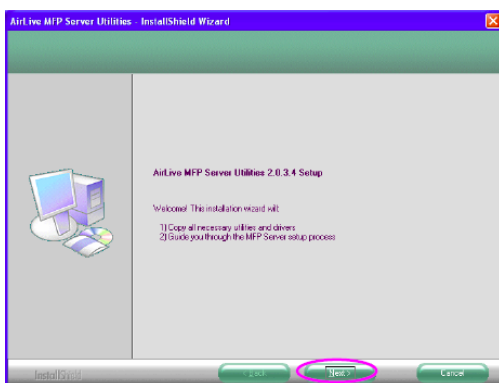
AirLive MFP Server Utilities - InstallShield Wizard

AirLive MFP Server Utilities 2.0.3.4 Setup

Welcome! This installation wizard will:

1) Copy all necessary utilities and drivers
2) Guide you through the MFP Server setup process

InstallShield

< Back

Next >

Cancel